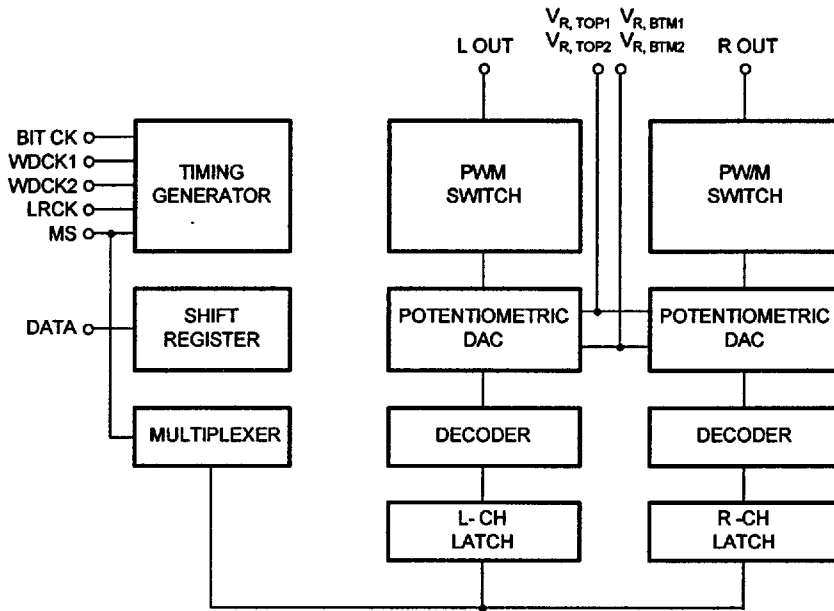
$V_{R, TOP1}$ $V_{R, BTM1}$
$V_{R, TOP2}$ $V_{R, BTM2}$

L OUT

R OUT

BIT CK
WDCK1
WDCK2
LRCK
MS

TIMING GENERATOR

PWM SWITCH

PWM SWITCH

DATA

SHIFT REGISTER

POTENTIOMETRIC DAC

POTENTIOMETRIC DAC

MULTIPLEXER

DECODER

DECODER

L-CH LATCH

R-CH LATCH